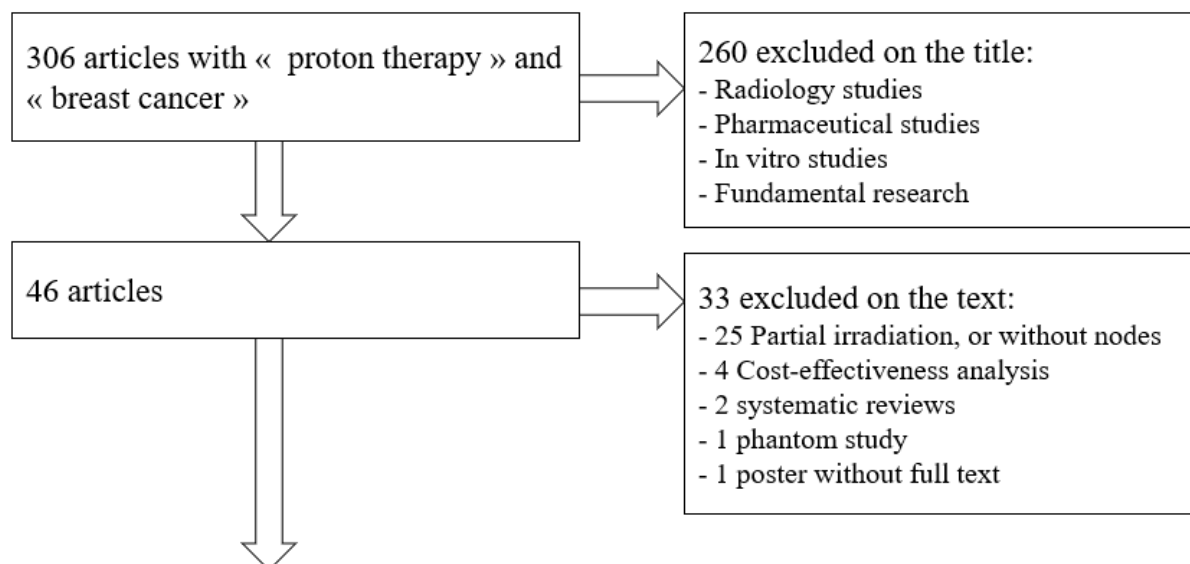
306 articles with «  proton therapy » and « breast cancer »

260 excluded on the title:
- Radiology studies
- Pharmaceutical studies
- In vitro studies
- Fundamental research

46 articles

33 excluded on the text:
- 25 Partial irradiation, or without nodes
- 4 Cost-effectiveness analysis
- 2 systematic reviews
- 1 phantom study
- 1 poster without full text